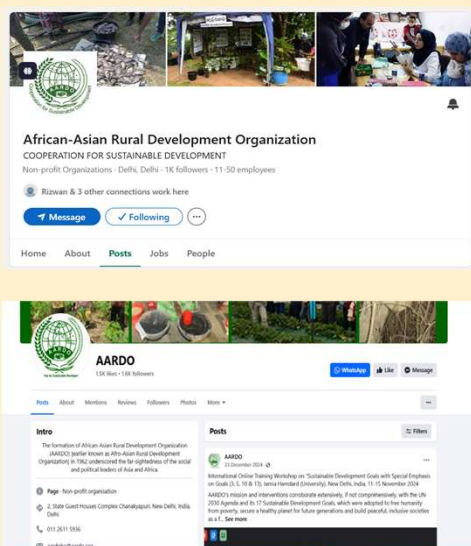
African-Asian Rural Development Organization

COOPERATION FOR SUSTAINABLE DEVELOPMENT

Non-profit Organizations · Delhi, Delhi · 1K followers · 11-50 employees

Rizwan & 3 other connections work here

Message

Following

Home About Posts Jobs People

AARDO

1.5K likes • 1.4K followers

WhatsApp Like Message

Posts About Mentions Reviews Followers Photos More

Intro

The formation of African Asian Rural Development Organization (AARDO) (earlier known as Afro-Asian Rural Development Organization) in 1962 underscored the far-sightedness of the social and political leaders of Asia and Africa.

Page · Non-profit organisation

2, State Guest Houses Complex Chanakyapuri, New Delhi, India, Delhi

011 2611 5936

Posts

Filters

AARDO

23 December 2024

International Online Training Workshop on "Sustainable Development Goals with Special Emphasis on Goals (3, 5, 10 & 13), Jamia Hamdard (University), New Delhi, India, 11-15 November 2024

AARDO's mission and interventions corroborate extensively, if not comprehensively, with the UN 2030 Agenda and its 17 Sustainable Development Goals, which were adopted to free humanity from poverty, secure a healthy planet for future generations and build peaceful, inclusive societies as a f... See more